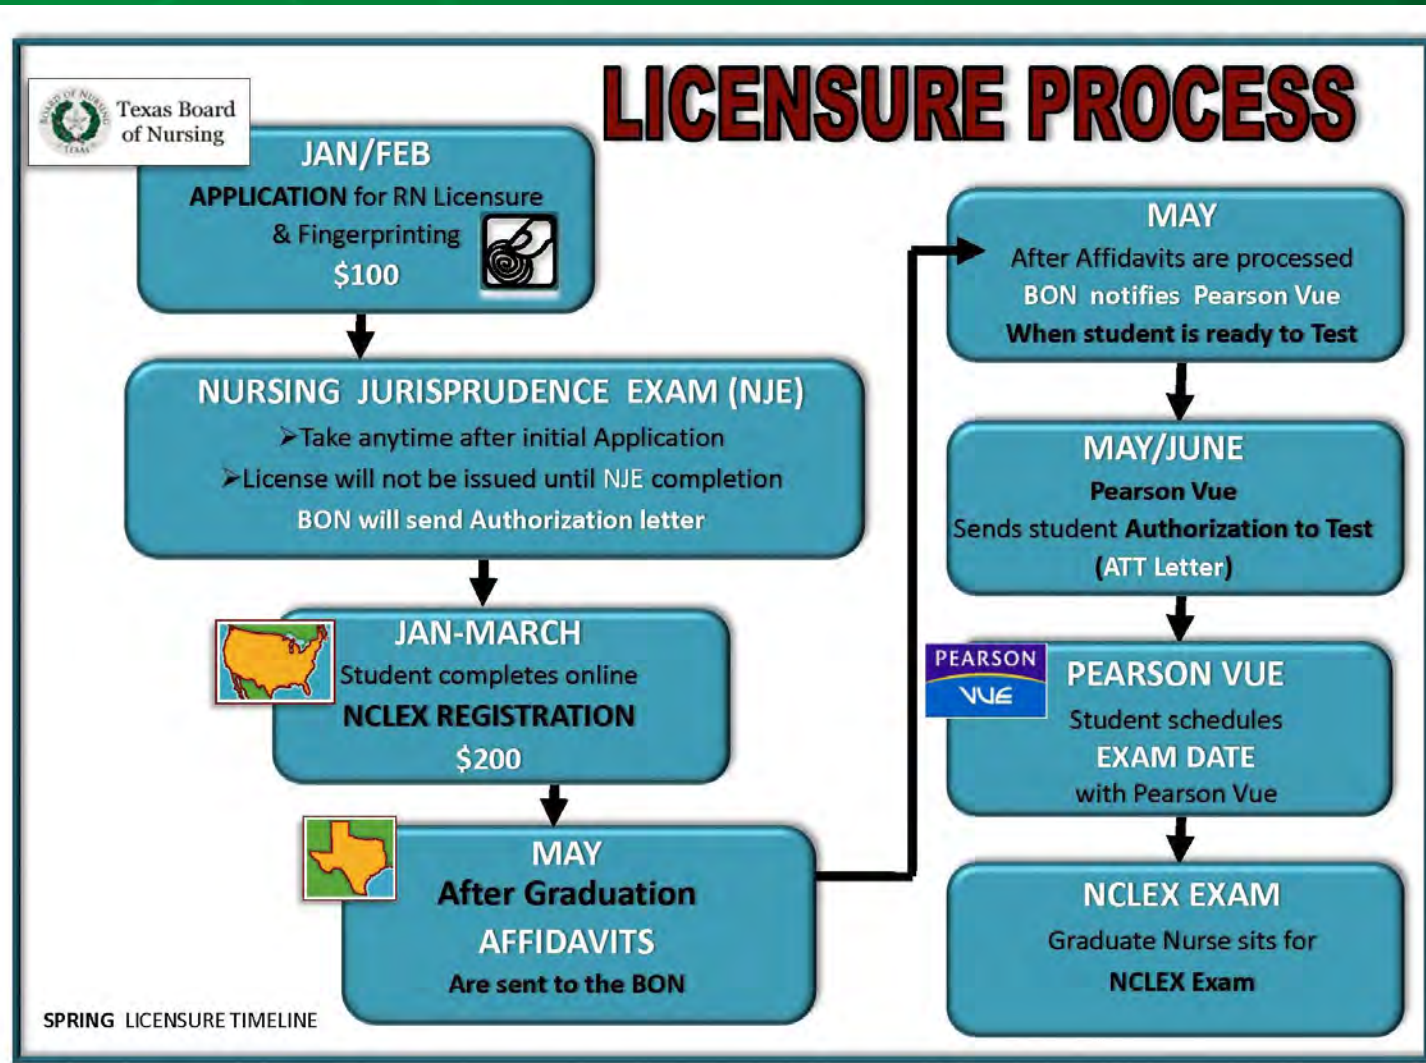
Texas Board of Nursing

LICENSURE PROCESS

JAN/FEB
APPLICATION for RN Licensure & Fingerprinting
$100

NURSING JURISPRUDENCE EXAM (NJE)
➢Take anytime after initial Application
➢License will not be issued until NJE completion
BON will send Authorization letter

JAN-MARCH
Student completes online
NCLEX REGISTRATION
$200

MAY
After Graduation
AFFIDAVITS
Are sent to the BON

MAY
After Affidavits are processed
BON notifies Pearson Vue
When student is ready to Test

MAY/JUNE
Pearson Vue
Sends student Authorization to Test
(ATT Letter)

PEARSON VUE

PEARSON VUE
Student schedules
EXAM DATE
with Pearson Vue

NCLEX EXAM
Graduate Nurse sits for
NCLEX Exam

SPRING LICENSURE TIMELINE